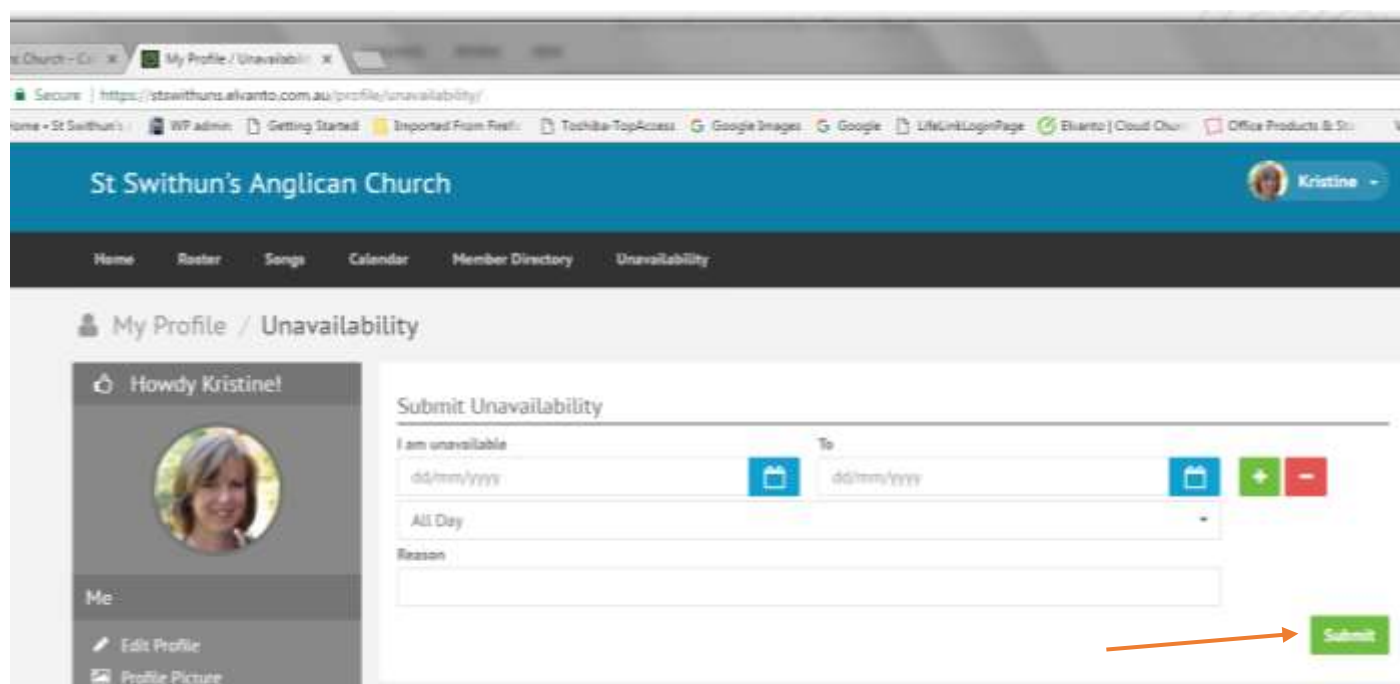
Church - Ca × | My Profile / Unavailabili ×

Secure | https://stswithuns.elvanto.com.au/profile/unavailability/

ome › St Swithun's | WP admin | Getting Started | Imported From Firef | Toshiba-TopAccess | Google Images | Google | LifeLinkLoginPage | Elvanto | Cloud Chur | Office Products & St

St Swithun's Anglican Church

Kristine

Home Roster Songs Calendar Member Directory Unavailability

My Profile / Unavailability

Howdy Kristine!

Me

Edit Profile

Profile Picture

Submit Unavailability

I am unavailable

dd/mm/yyyy

To

dd/mm/yyyy

All Day

Reason

Submit